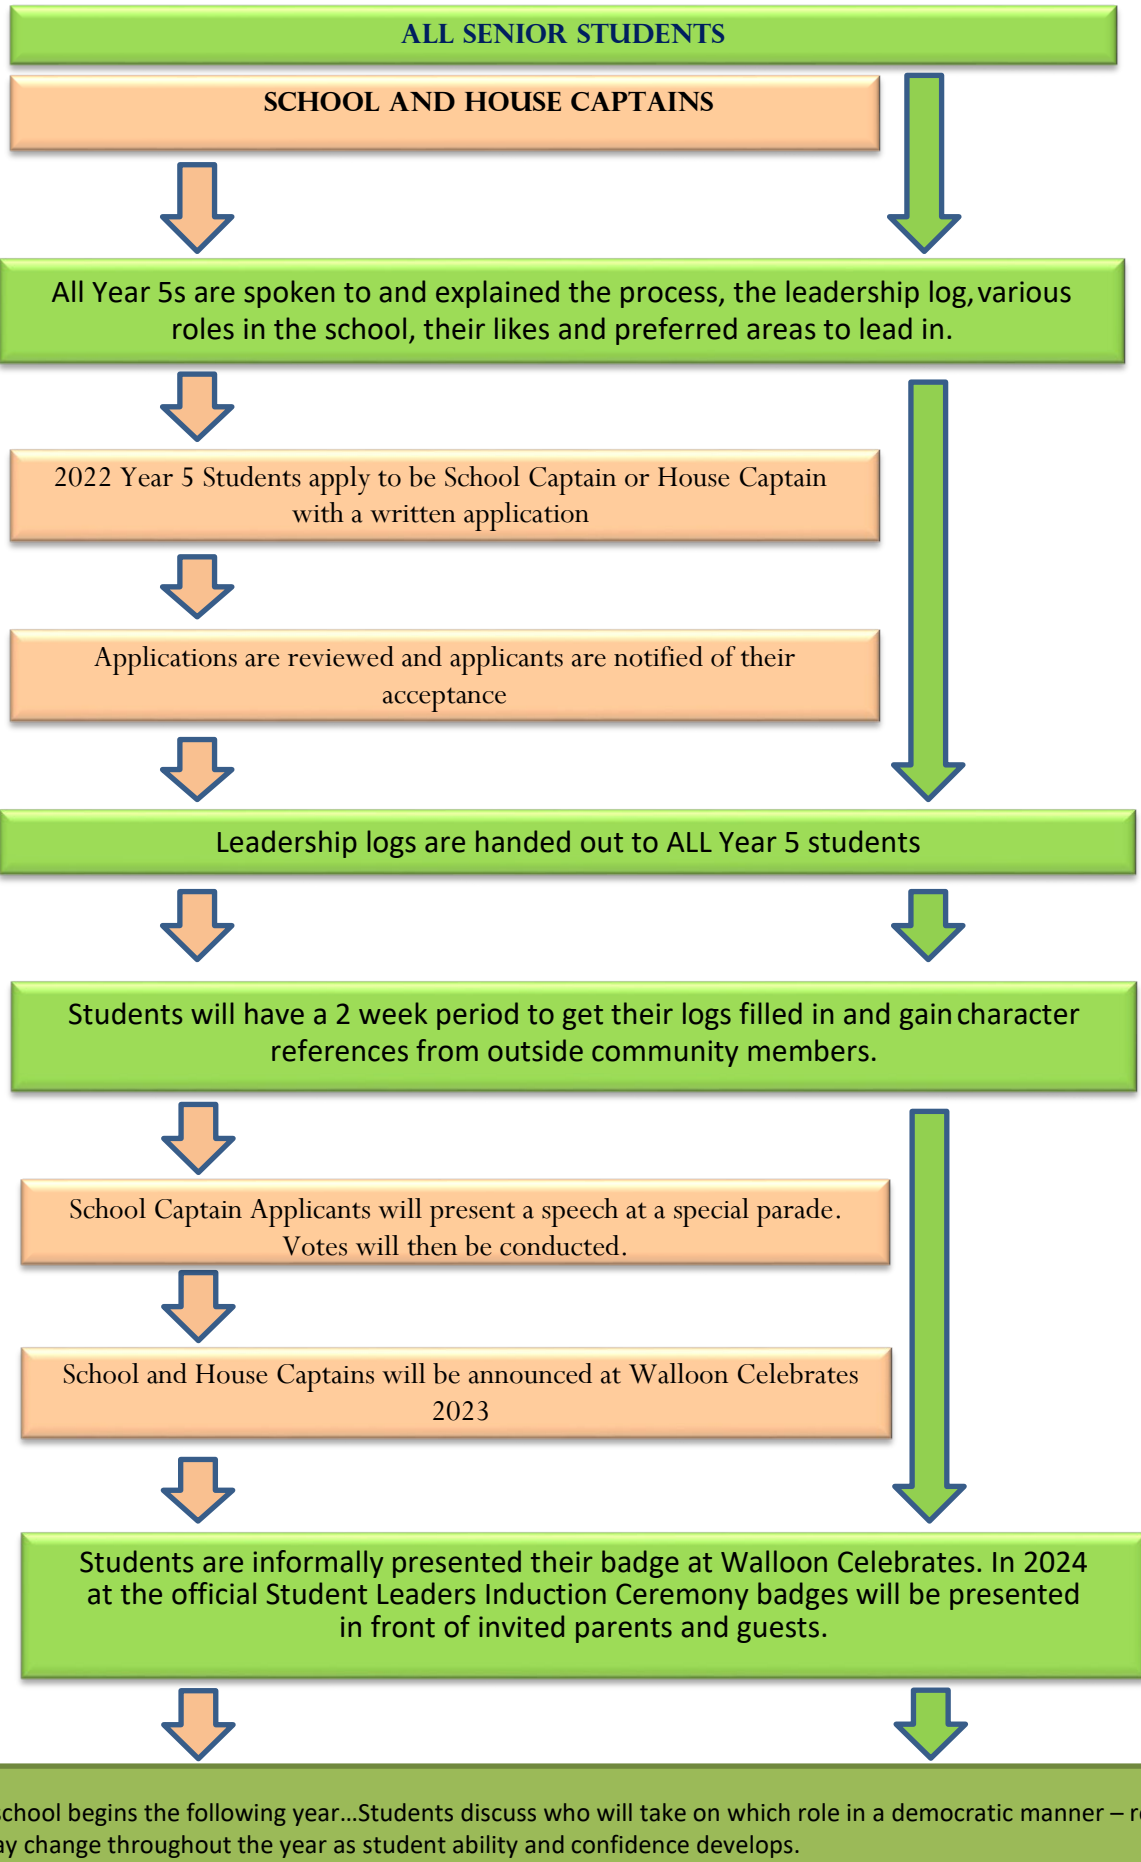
ALL SENIOR STUDENTS

SCHOOL AND HOUSE CAPTAINS

All Year 5s are spoken to and explained the process, the leadership log, various roles in the school, their likes and preferred areas to lead in.

2022 Year 5 Students apply to be School Captain or House Captain with a written application

Applications are reviewed and applicants are notified of their acceptance

Leadership logs are handed out to ALL Year 5 students

Students will have a 2 week period to get their logs filled in and gain character references from outside community members.

School Captain Applicants will present a speech at a special parade. Votes will then be conducted.

School and House Captains will be announced at Walloon Celebrates 2023

Students are informally presented their badge at Walloon Celebrates. In 2024 at the official Student Leaders Induction Ceremony badges will be presented in front of invited parents and guests.

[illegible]chool begins the following year…Students discuss who will take on which role in a democratic manner – r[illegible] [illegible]ay change throughout the year as student ability and confidence develops.